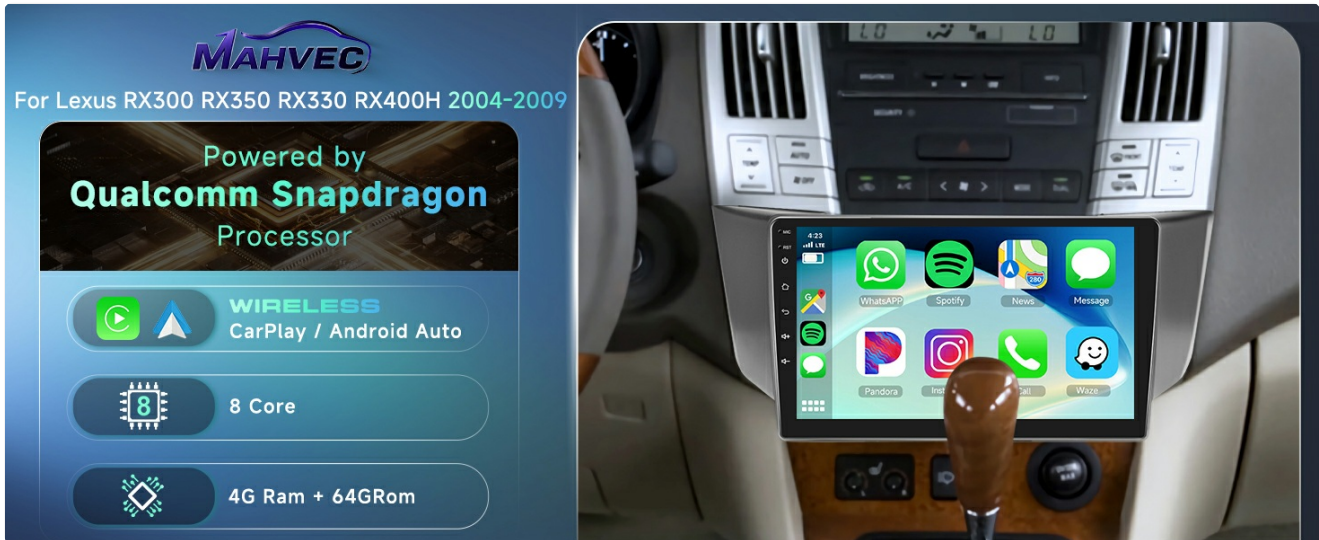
MAHVEC

For Lexus RX300 RX350 RX330 RX400H 2004-2009

Powered by
Qualcomm Snapdragon
Processor

WIRELESS
CarPlay / Android Auto

8

8 Core

4G Ram + 64GRom

LO LO

AUTO

OFF

A/C

MODE

DUAL

4:23
LTE

WhatsAPP

Spotify

News

Message

Pandora

Inst

Call

Waze